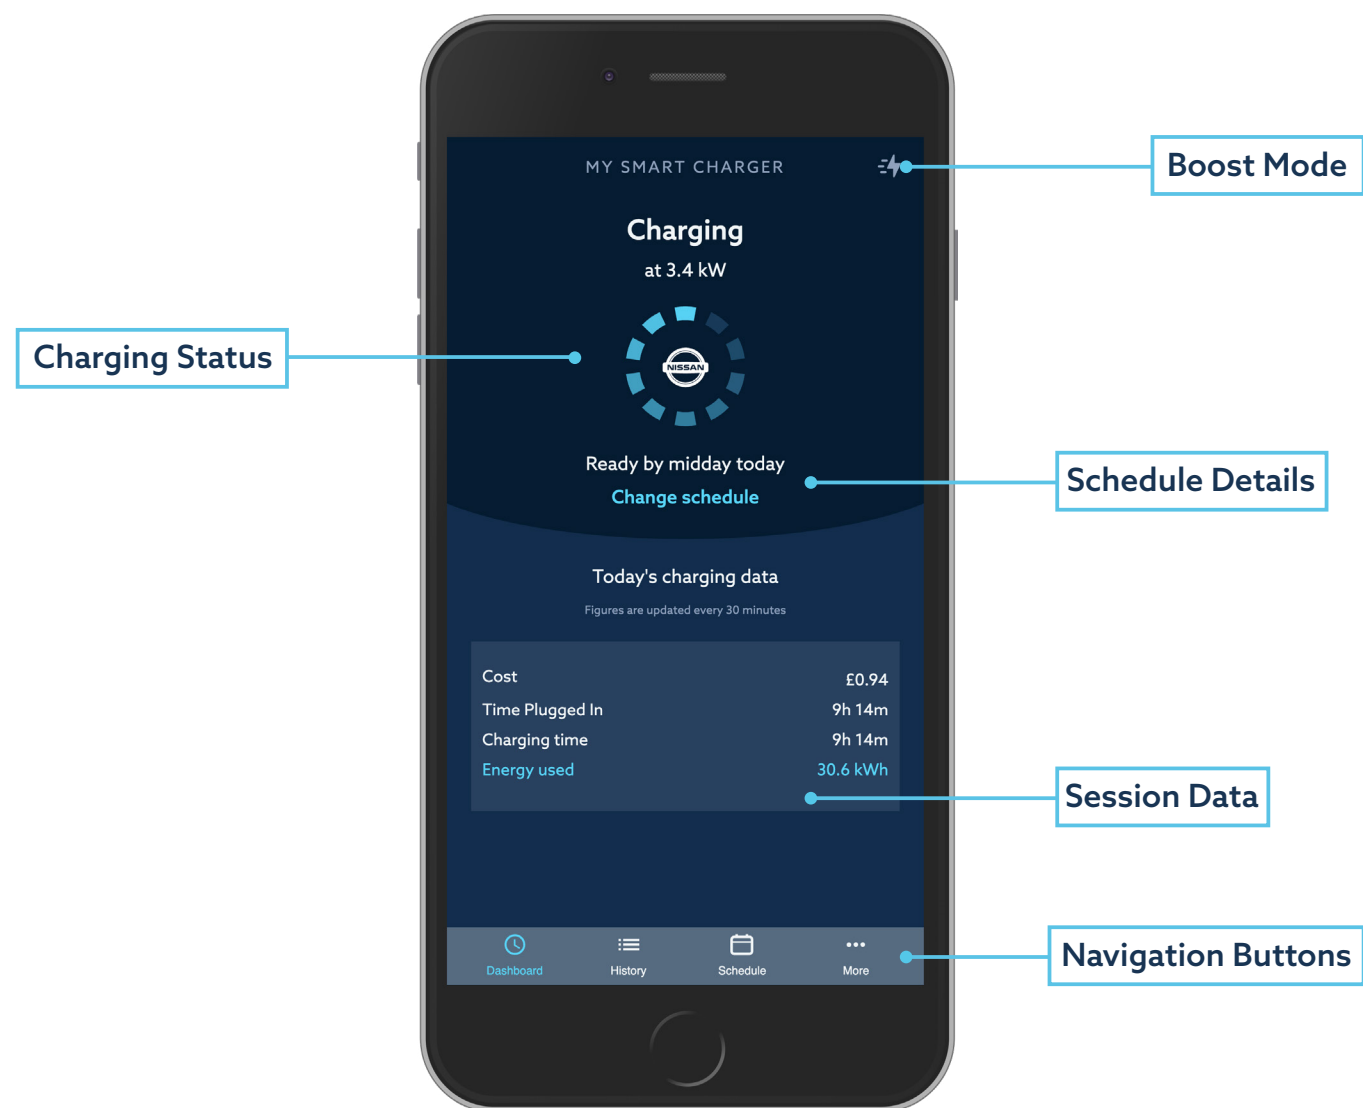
MY SMART CHARGER

Boost Mode

Charging
at 3.4 kW

Charging Status

NISSAN

Ready by midday today
Change schedule

Schedule Details

Today's charging data
Figures are updated every 30 minutes

| | |
|---|---|
| Cost | £0.94 |
| Time Plugged In | 9h 14m |
| Charging time | 9h 14m |
| Energy used | 30.6 kWh |

Session Data

Dashboard History Schedule More

Navigation Buttons